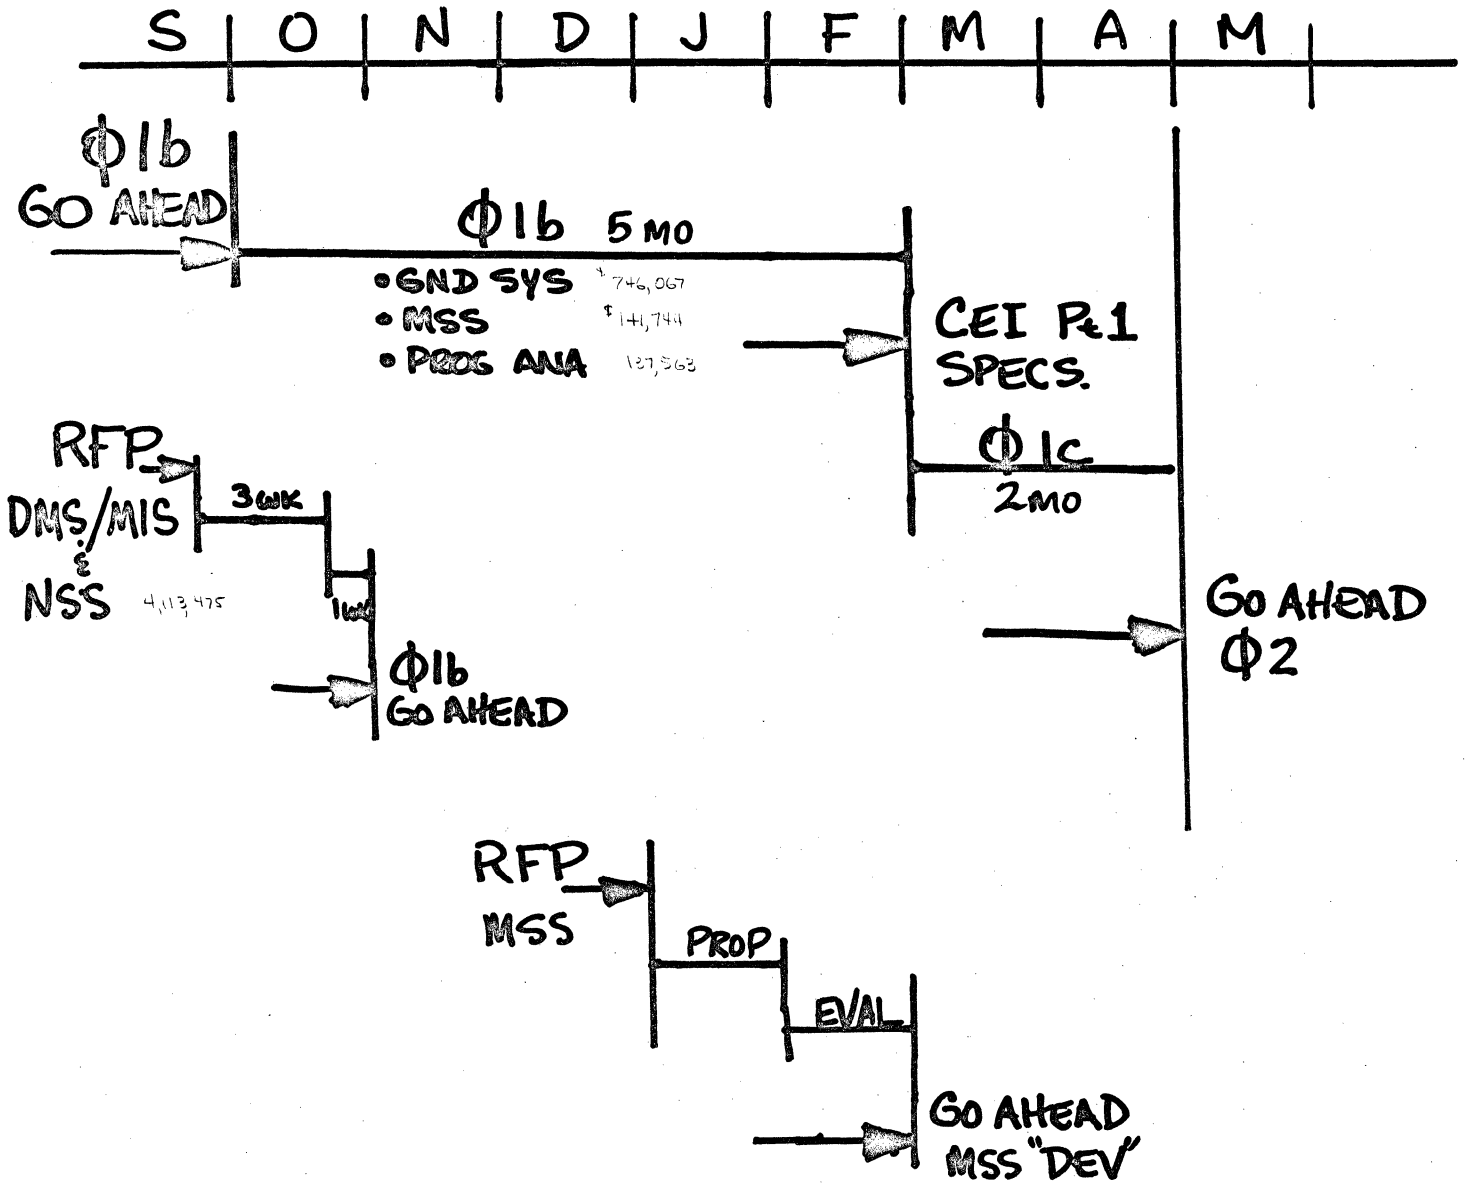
S | O | N | D | J | F | M | A | M

$\Phi$1b
GO AHEAD

$\Phi$1b 5 MO

• GND SYS $746,067
• MSS $141,744
• PROG ANA 127,563

CEI Pt 1
SPECS.

$\Phi$1c
2MO

RFP
DMS/MIS
&
NSS 4,113,475

3WK

1WK

$\Phi$1b
GO AHEAD

GO AHEAD
$\Phi$2

RFP
MSS

PROP

EVAL

GO AHEAD
MSS "DEV"